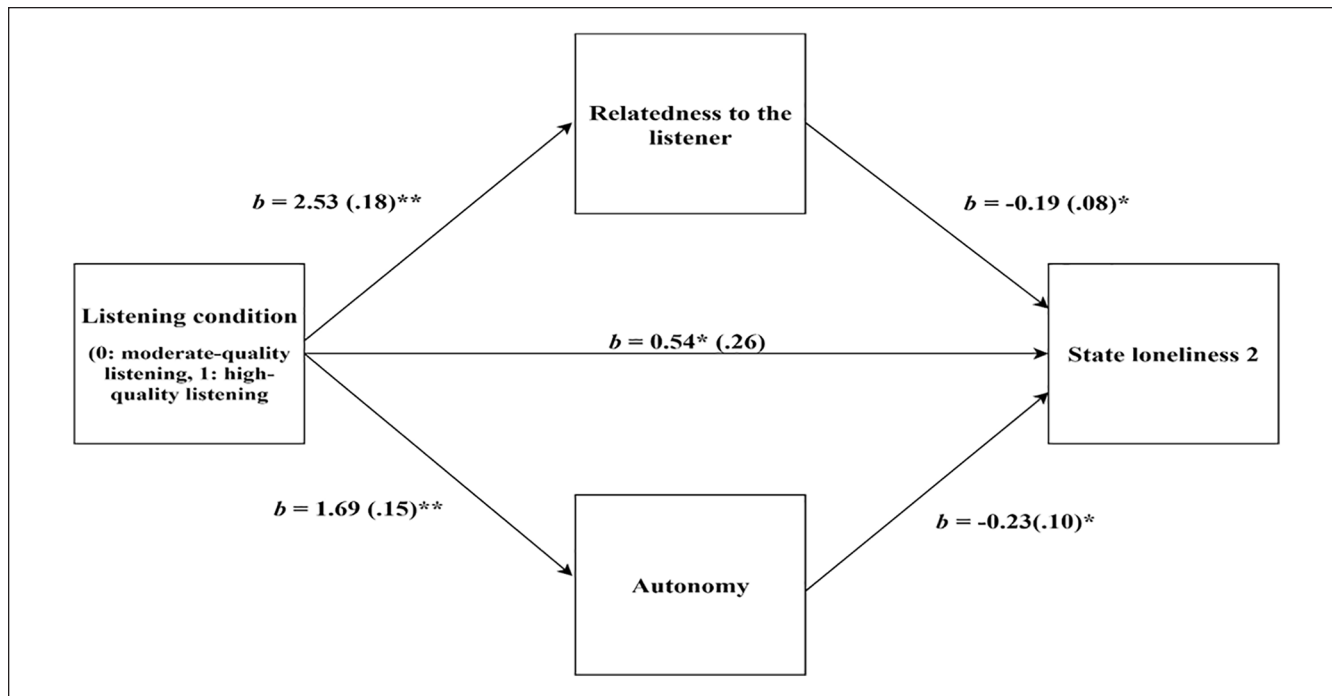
Relatedness to the listener

$b$ = 2.53 (.18)**

$b$ = -0.19 (.08)*

Listening condition

(0: moderate-quality listening, 1: high-quality listening

$b$ = 0.54* (.26)

State loneliness 2

$b$ = 1.69 (.15)**

$b$ = -0.23(.10)*

Autonomy